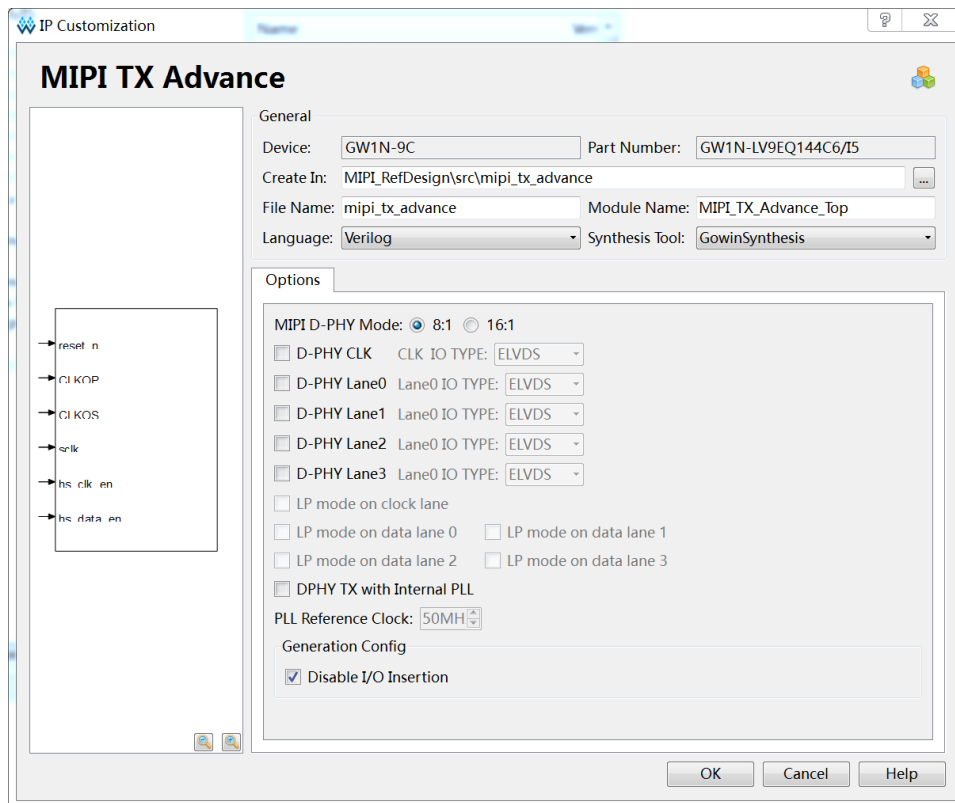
IP Customization

?

MIPI TX Advance

reset_n
CLKOP
CLKOS
sclk
hs_clk_en
hs_data_en

General

Device: GW1N-9C
Part Number: GW1N-LV9EQ144C6/I5
Create In: MIPI_RefDesign\src\mipi_tx_advance ...
File Name: mipi_tx_advance
Module Name: MIPI_TX_Advance_Top
Language: Verilog
Synthesis Tool: GowinSynthesis

Options

MIPI D-PHY Mode: 8:1 16:1
D-PHY CLK CLK IO TYPE: ELVDS
D-PHY Lane0 Lane0 IO TYPE: ELVDS
D-PHY Lane1 Lane0 IO TYPE: ELVDS
D-PHY Lane2 Lane0 IO TYPE: ELVDS
D-PHY Lane3 Lane0 IO TYPE: ELVDS
LP mode on clock lane
LP mode on data lane 0
LP mode on data lane 1
LP mode on data lane 2
LP mode on data lane 3
DPHY TX with Internal PLL
PLL Reference Clock: 50MH

Generation Config
Disable I/O Insertion

OK
Cancel
Help